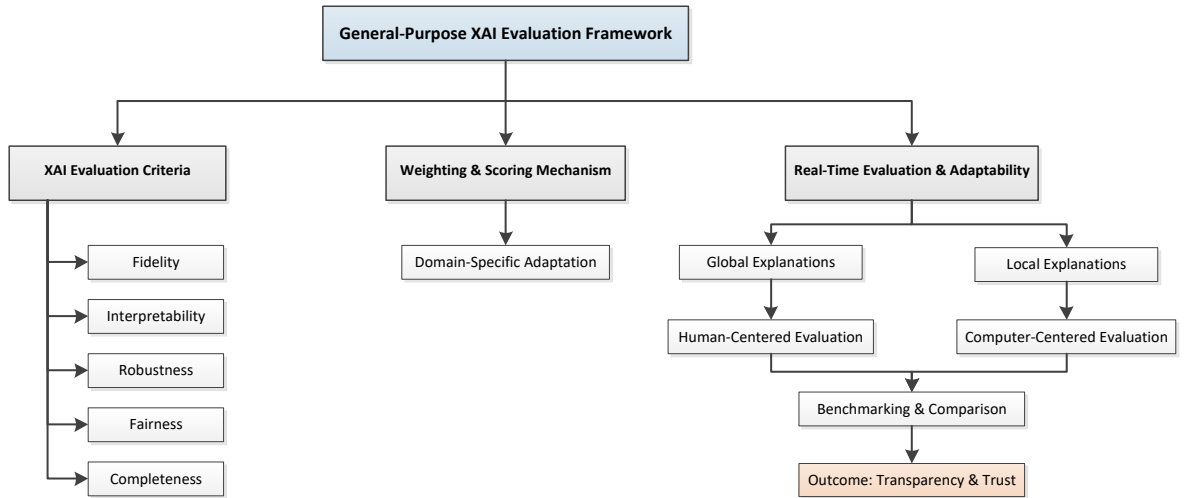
General-Purpose XAI Evaluation Framework

XAI Evaluation Criteria

Fidelity

Interpretability

Robustness

Fairness

Completeness

Weighting & Scoring Mechanism

Domain-Specific Adaptation

Real-Time Evaluation & Adaptability

Global Explanations

Local Explanations

Human-Centered Evaluation

Computer-Centered Evaluation

Benchmarking & Comparison

Outcome: Transparency & Trust